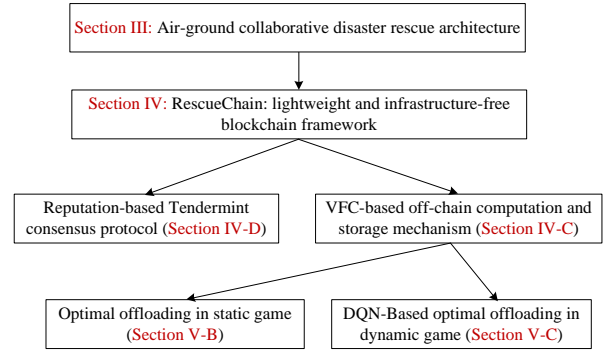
Section III: Air-ground collaborative disaster rescue architecture

Section IV: RescueChain: lightweight and infrastructure-free blockchain framework

Reputation-based Tendermint consensus protocol (Section IV-D)

VFC-based off-chain computation and storage mechanism (Section IV-C)

Optimal offloading in static game (Section V-B)

DQN-Based optimal offloading in dynamic game (Section V-C)